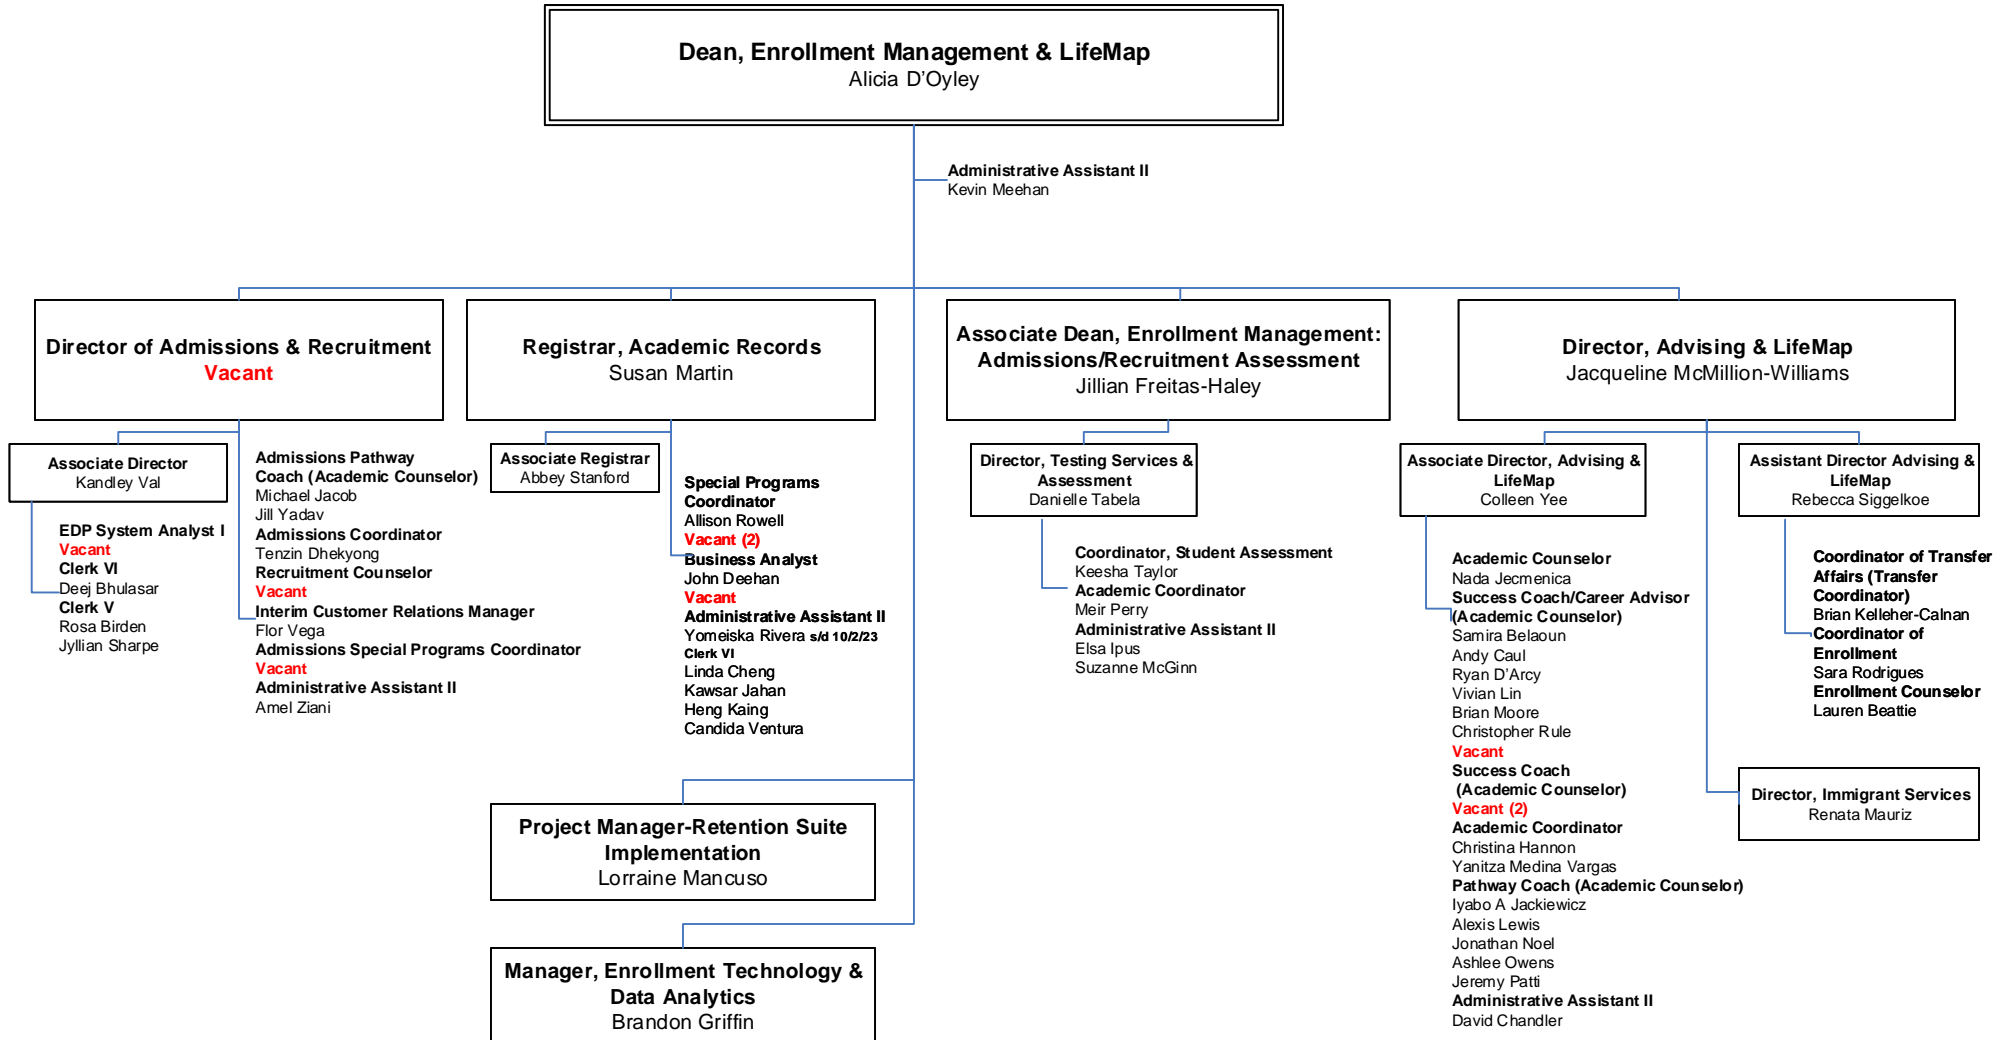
Dean, Enrollment Management & LifeMap
Alicia D'Oyley

Administrative Assistant II
Kevin Meehan

Director of Admissions & Recruitment
Vacant

Associate Director
Kandley Val

EDP System Analyst I
Vacant
Clerk VI
Deej Bhulasar
Clerk V
Rosa Birden
Jyllian Sharpe

Admissions Pathway Coach (Academic Counselor)
Michael Jacob
Jill Yadav
Admissions Coordinator
Tenzin Dhekyong
Recruitment Counselor
Vacant
Interim Customer Relations Manager
Flor Vega
Admissions Special Programs Coordinator
Vacant
Administrative Assistant II
Amel Ziani

Registrar, Academic Records
Susan Martin

Associate Registrar
Abbey Stanford

Special Programs Coordinator
Allison Rowell
Vacant (2)
Business Analyst
John Deehan
Vacant
Administrative Assistant II
Yomeiska Rivera s/d 10/2/23
Clerk VI
Linda Cheng
Kawsar Jahan
Heng Kaing
Candida Ventura

Associate Dean, Enrollment Management: Admissions/Recruitment Assessment
Jillian Freitas-Haley

Director, Testing Services & Assessment
Danielle Tabela

Coordinator, Student Assessment
Keesha Taylor
Academic Coordinator
Meir Perry
Administrative Assistant II
Elsa Ipus
Suzanne McGinn

Director, Advising & LifeMap
Jacqueline McMillion-Williams

Associate Director, Advising & LifeMap
Colleen Yee

Academic Counselor
Nada Jecmenica
Success Coach/Career Advisor (Academic Counselor)
Samira Belaoun
Andy Caul
Ryan D'Arcy
Vivian Lin
Brian Moore
Christopher Rule
Vacant
Success Coach (Academic Counselor)
Vacant (2)
Academic Coordinator
Christina Hannon
Yanitza Medina Vargas
Pathway Coach (Academic Counselor)
Iyabo A Jackiewicz
Alexis Lewis
Jonathan Noel
Ashlee Owens
Jeremy Patti
Administrative Assistant II
David Chandler

Assistant Director Advising & LifeMap
Rebecca Siggelkoe

Coordinator of Transfer Affairs (Transfer Coordinator)
Brian Kelleher-Calnan
Coordinator of Enrollment
Sara Rodrigues
Enrollment Counselor
Lauren Beattie

Director, Immigrant Services
Renata Mauriz

Project Manager-Retention Suite Implementation
Lorraine Mancuso

Manager, Enrollment Technology & Data Analytics
Brandon Griffin